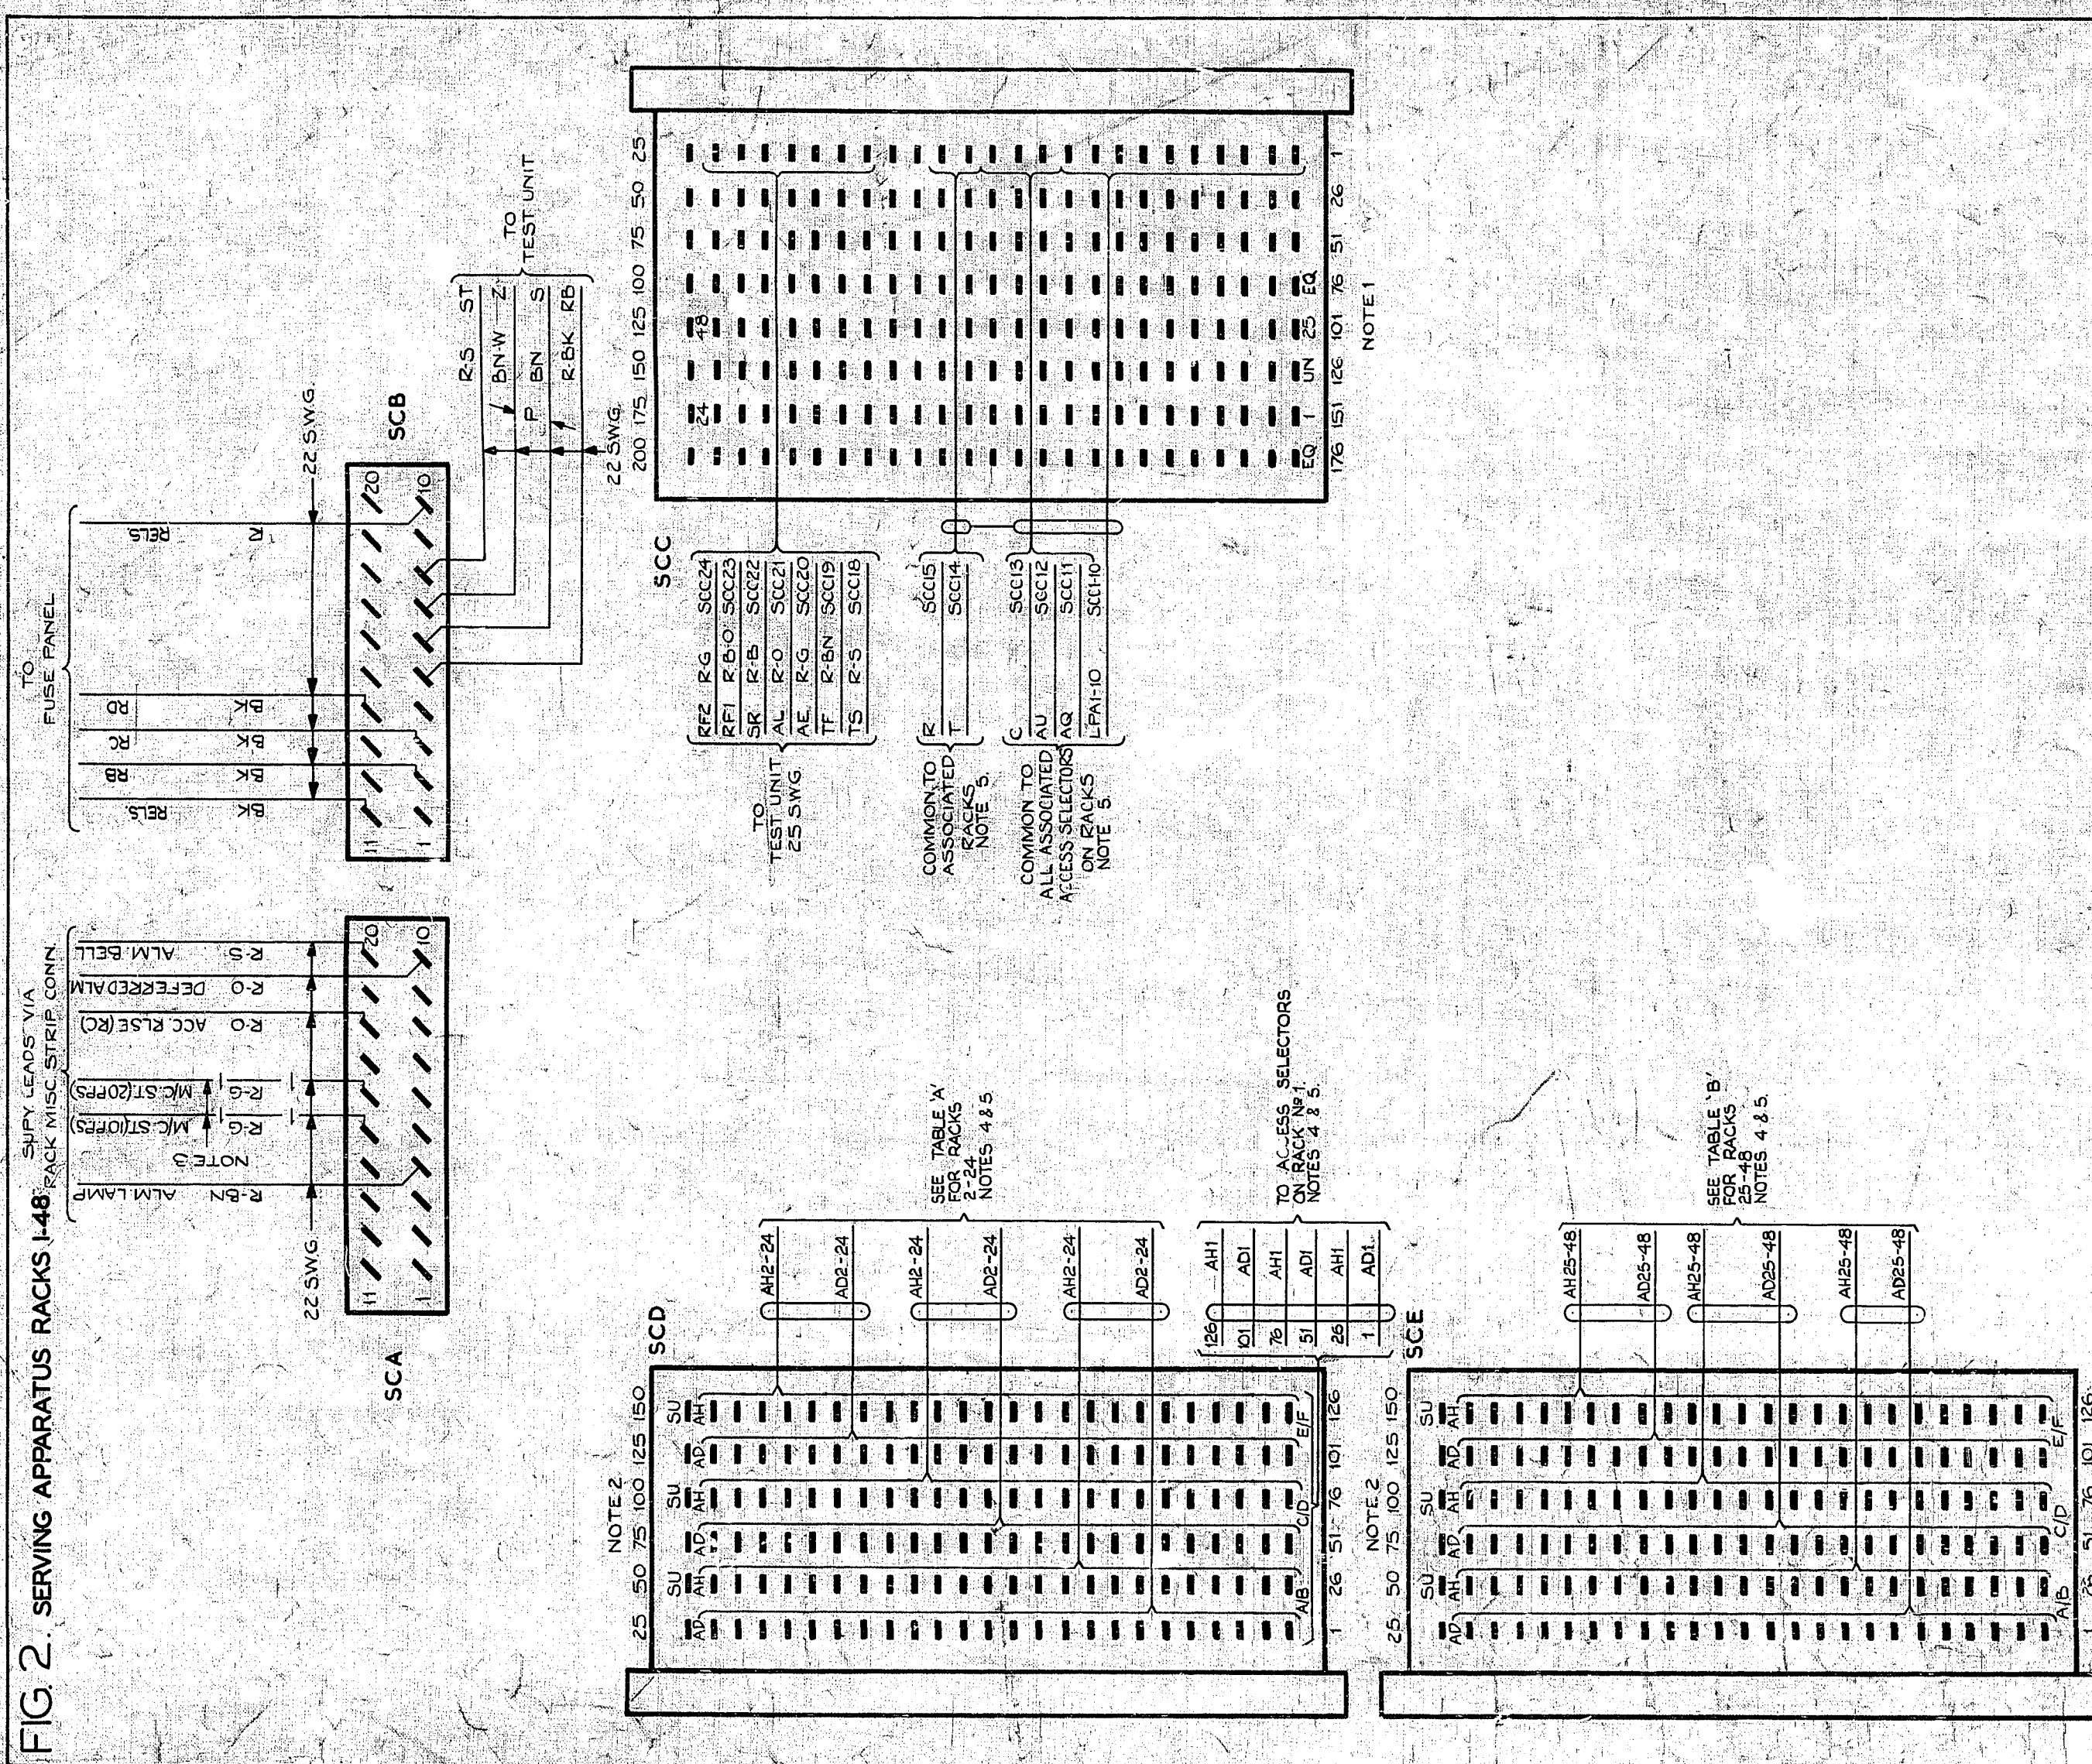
FIG. 2. SERVING APPARATUS RACKS 1-48.

SUPY LEADS VIA RACK MISC. STRIP CONN.

ALM. BELL R-S
DEFERRED ALM R-O
ACC. RLSE (RC) R-O
M/C ST (20PPS) R-G
M/C ST (10PPS) R-G
NOTE 3
ALM. LAMP R-BN

22 S.W.G.

SCA
20 10 11 1

TO FUSE PANEL

RELS. R
RD BK
RC BK
RB BK
RELS. BK

22 S.W.G.

SCB
20 10 11 1

R-S ST
BN-W Z
P BN S
R-BK RB

TO TEST UNIT

22 S.W.G.

SCC

25 50 75 100 125 150 175 200
1 26 51 76 101 126 151 176
EQ 25 UN 1 EQ
48 24
NOTE 1

RF2 R-G SCC24
RF1 R-B-O SCC23
SR R-B SCC22
AL R-O SCC21
AE R-G SCC20
TF R-BN SCC19
TS R-S SCC18

TO TEST UNIT 25 SWG

R SCC15
T SCC14

COMMON TO ASSOCIATED RACKS NOTE 5.

C SCC13
AU SCC12
AQ SCC11
LPA1-10 SCC1-10

COMMON TO ALL ASSOCIATED ACCESS SELECTORS ON RACKS NOTE 5.

SEE TABLE 'A' FOR RACKS 2-24 NOTES 4 & 5

AH2-24 AD2-24 AH2-24 AD2-24 AH2-24 AD2-24

TO ACCESS SELECTORS ON RACK No. 1 NOTES 4 & 5.

126 AH1
101 AD1
76 AH1
51 AD1
26 AH1
1 AD1

SCD

NOTE 2
25 50 75 100 125 150
SU AD AH SU AD AH SU AD AH
A/B C/D E/F
1 26 51 76 101 126

SEE TABLE 'B' FOR RACKS 25-48 NOTES 4 & 5.

AH25-48 AD25-48 AH25-48 AD25-48 AH25-48 AD25-48

SCE

NOTE 2
25 50 75 100 125 150
SU AD AH SU AD AH SU AD AH
A/B C/D E/F
1 26 51 76 101 126